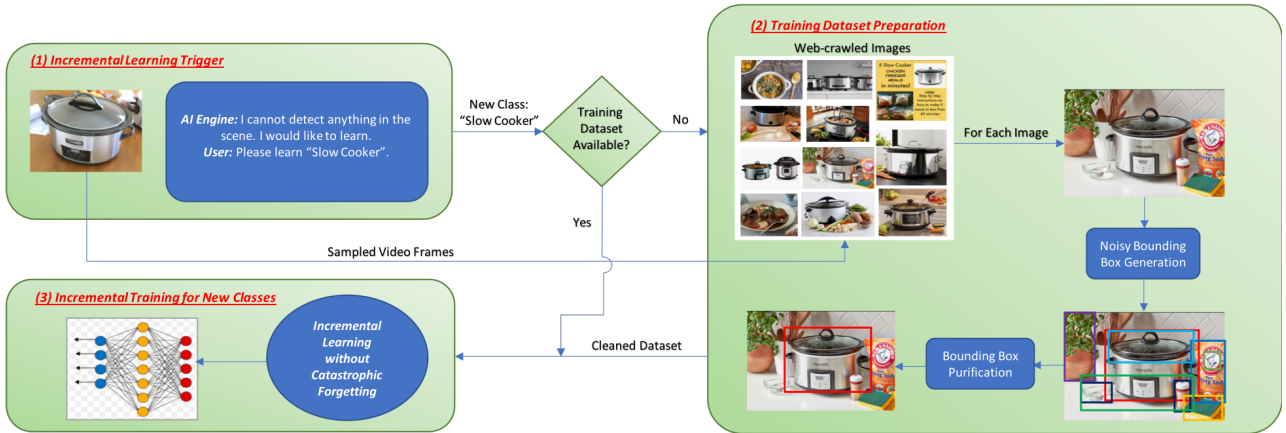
(1) Incremental Learning Trigger

AI Engine: I cannot detect anything in the scene. I would like to learn.
User: Please learn "Slow Cooker".

New Class: "Slow Cooker"

Training Dataset Available?

No

Yes

(2) Training Dataset Preparation

Web-crawled Images

5 Slow Cooker CHICKEN FREEZER MEALS in minutes!

For Each Image

Noisy Bounding Box Generation

Sampled Video Frames

(3) Incremental Training for New Classes

Incremental Learning without Catastrophic Forgetting

Cleaned Dataset

Bounding Box Purification